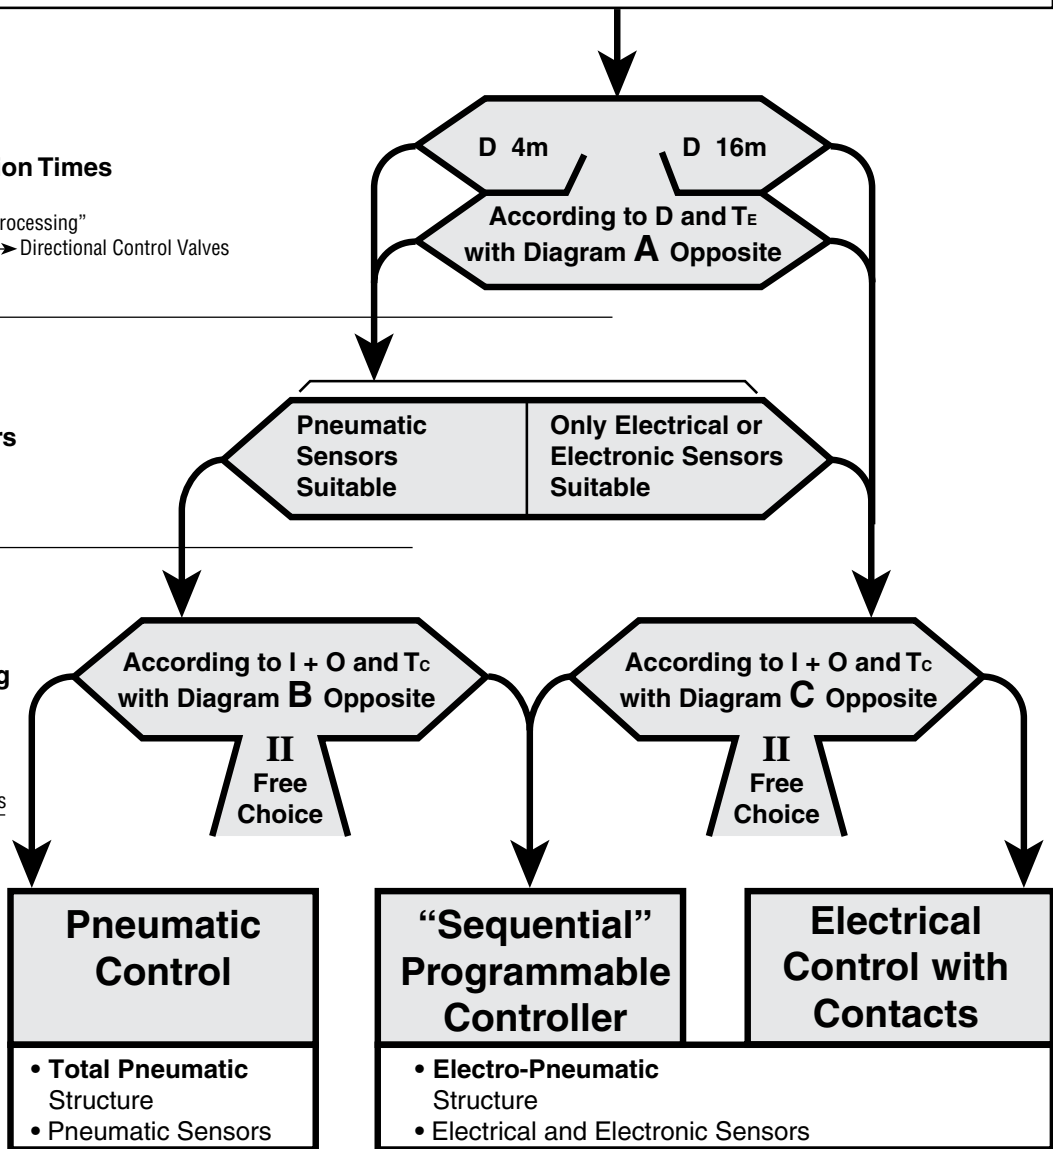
on Times

rocessing"
➤ Directional Control Valves

D 4m

D 16m

According to D and $T_E$ with Diagram **A** Opposite

rs

Pneumatic Sensors Suitable

Only Electrical or Electronic Sensors Suitable

g

s

According to I + O and $T_C$ with Diagram **B** Opposite

II
Free Choice

According to I + O and $T_C$ with Diagram **C** Opposite

II
Free Choice

Pneumatic Control

"Sequential" Programmable Controller

Electrical Control with Contacts

• **Total Pneumatic** Structure
• Pneumatic Sensors

• **Electro-Pneumatic** Structure
• Electrical and Electronic Sensors